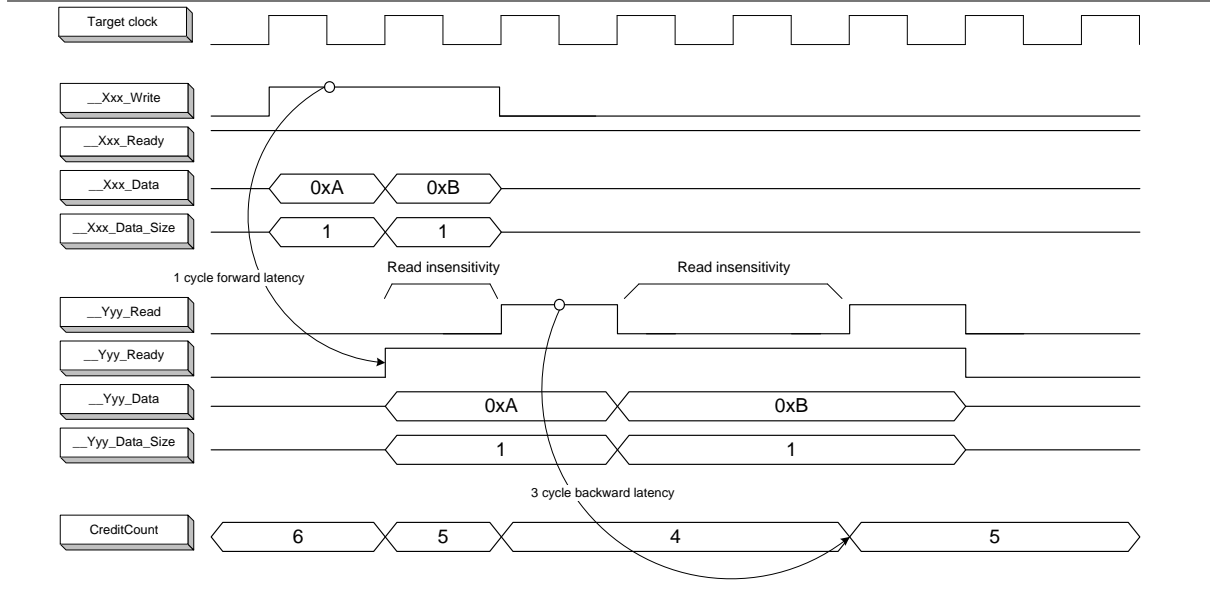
Target clock

__Xxx_Write

__Xxx_Ready

__Xxx_Data

0xA

0xB

__Xxx_Data_Size

1

1

1 cycle forward latency

Read insensitivity

Read insensitivity

__Yyy_Read

__Yyy_Ready

__Yyy_Data

0xA

0xB

__Yyy_Data_Size

1

1

3 cycle backward latency

CreditCount

6

5

4

5